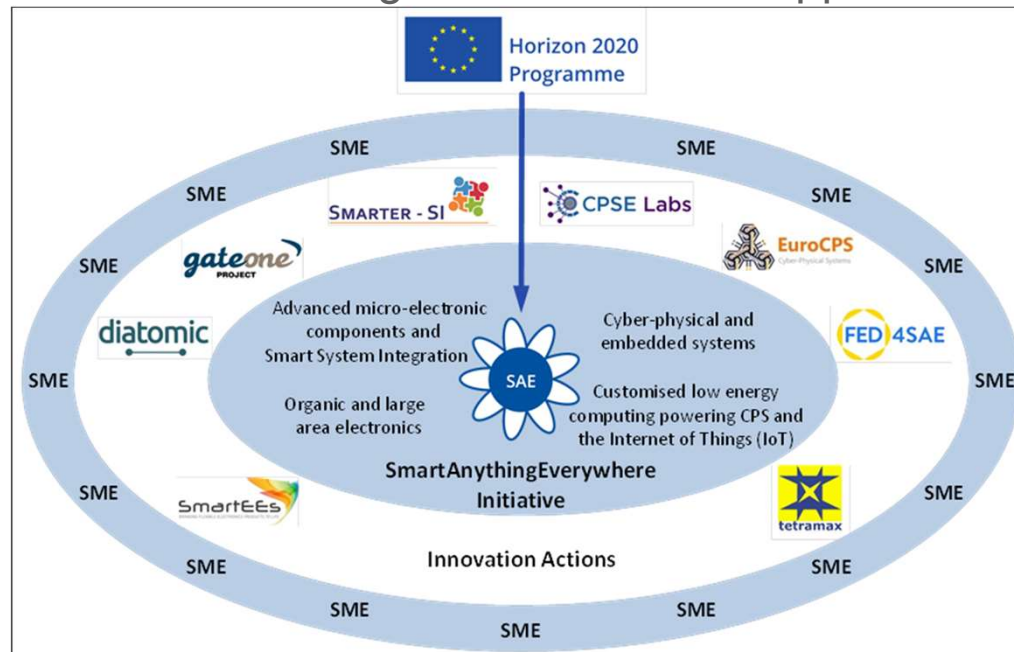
Horizon 2020 Programme

SME
SME
SME
SME
SME
SME
SME
SME
SME
SME
SME
SME
SME
SME

SMARTER - SI
CPSE Labs
gateone PROJECT
EuroCPS Cyber-Physical Systems
diatomic
FED 4SAE

Advanced micro-electronic components and Smart System Integration

Cyber-physical and embedded systems

SAE

Organic and large area electronics

Customised low energy computing powering CPS and the Internet of Things (IoT)

SmartAnythingEverywhere Initiative

SmartEEs
tetramax

Innovation Actions